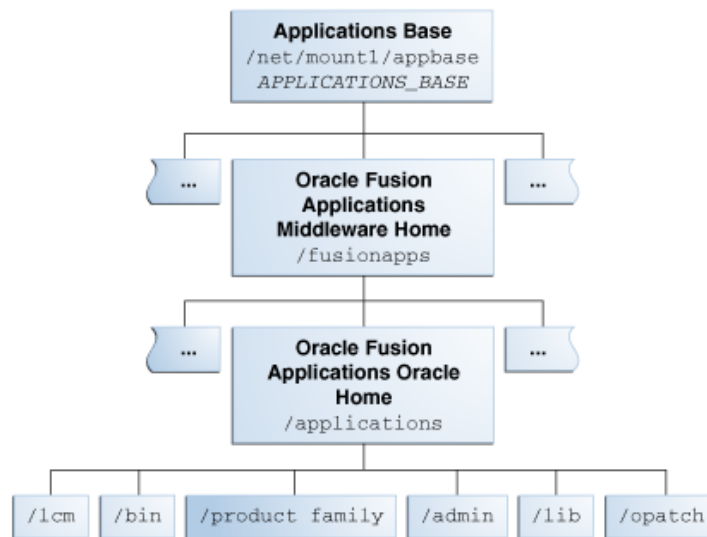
Applications Base
/net/mount1/appbase
APPLICATIONS_BASE

...

Oracle Fusion Applications Middleware Home
/fusionapps

...

...

Oracle Fusion Applications Oracle Home
/applications

...

/lcm

/bin

/product family

/admin

/lib

/opatch